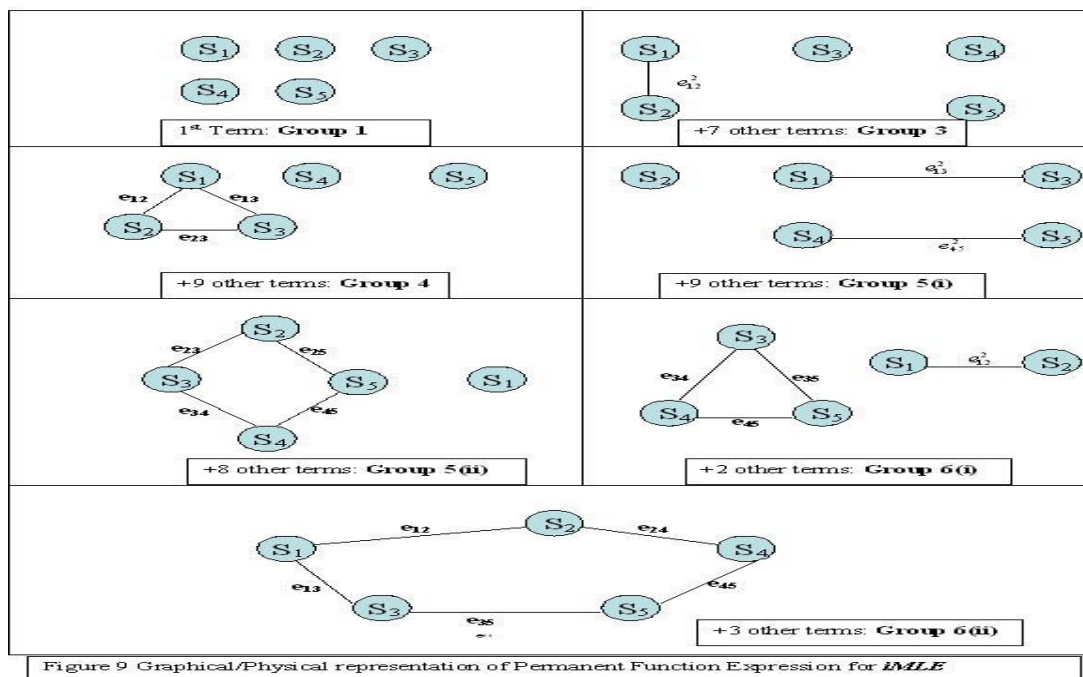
$S_1$ $S_2$ $S_3$
$S_4$ $S_5$
1st Term: **Group 1**

$S_1$ $e_{12}^2$ $S_2$ $S_3$ $S_4$ $S_5$
+7 other terms: **Group 3**

$S_1$ $e_{12}$ $e_{13}$ $S_2$ $e_{23}$ $S_3$ $S_4$ $S_5$
+9 other terms: **Group 4**

$S_2$ $S_1$ $e_{13}^2$ $S_3$
$S_4$ $e_{45}^2$ $S_5$
+9 other terms: **Group 5(i)**

$S_2$ $e_{23}$ $e_{25}$ $S_3$ $S_5$ $S_1$ $e_{34}$ $e_{45}$ $S_4$
+8 other terms: **Group 5(ii)**

$S_3$ $e_{34}$ $e_{35}$ $S_4$ $e_{45}$ $S_5$ $S_1$ $e_{12}^2$ $S_2$
+2 other terms: **Group 6(i)**

$S_1$ $e_{12}$ $S_2$ $e_{24}$ $S_4$ $e_{13}$ $e_{45}$ $S_3$ $e_{35}$ $S_5$
+3 other terms: **Group 6(ii)**

Figure 9 Graphical/Physical representation of Permanent Function Expression for ***iMLE***